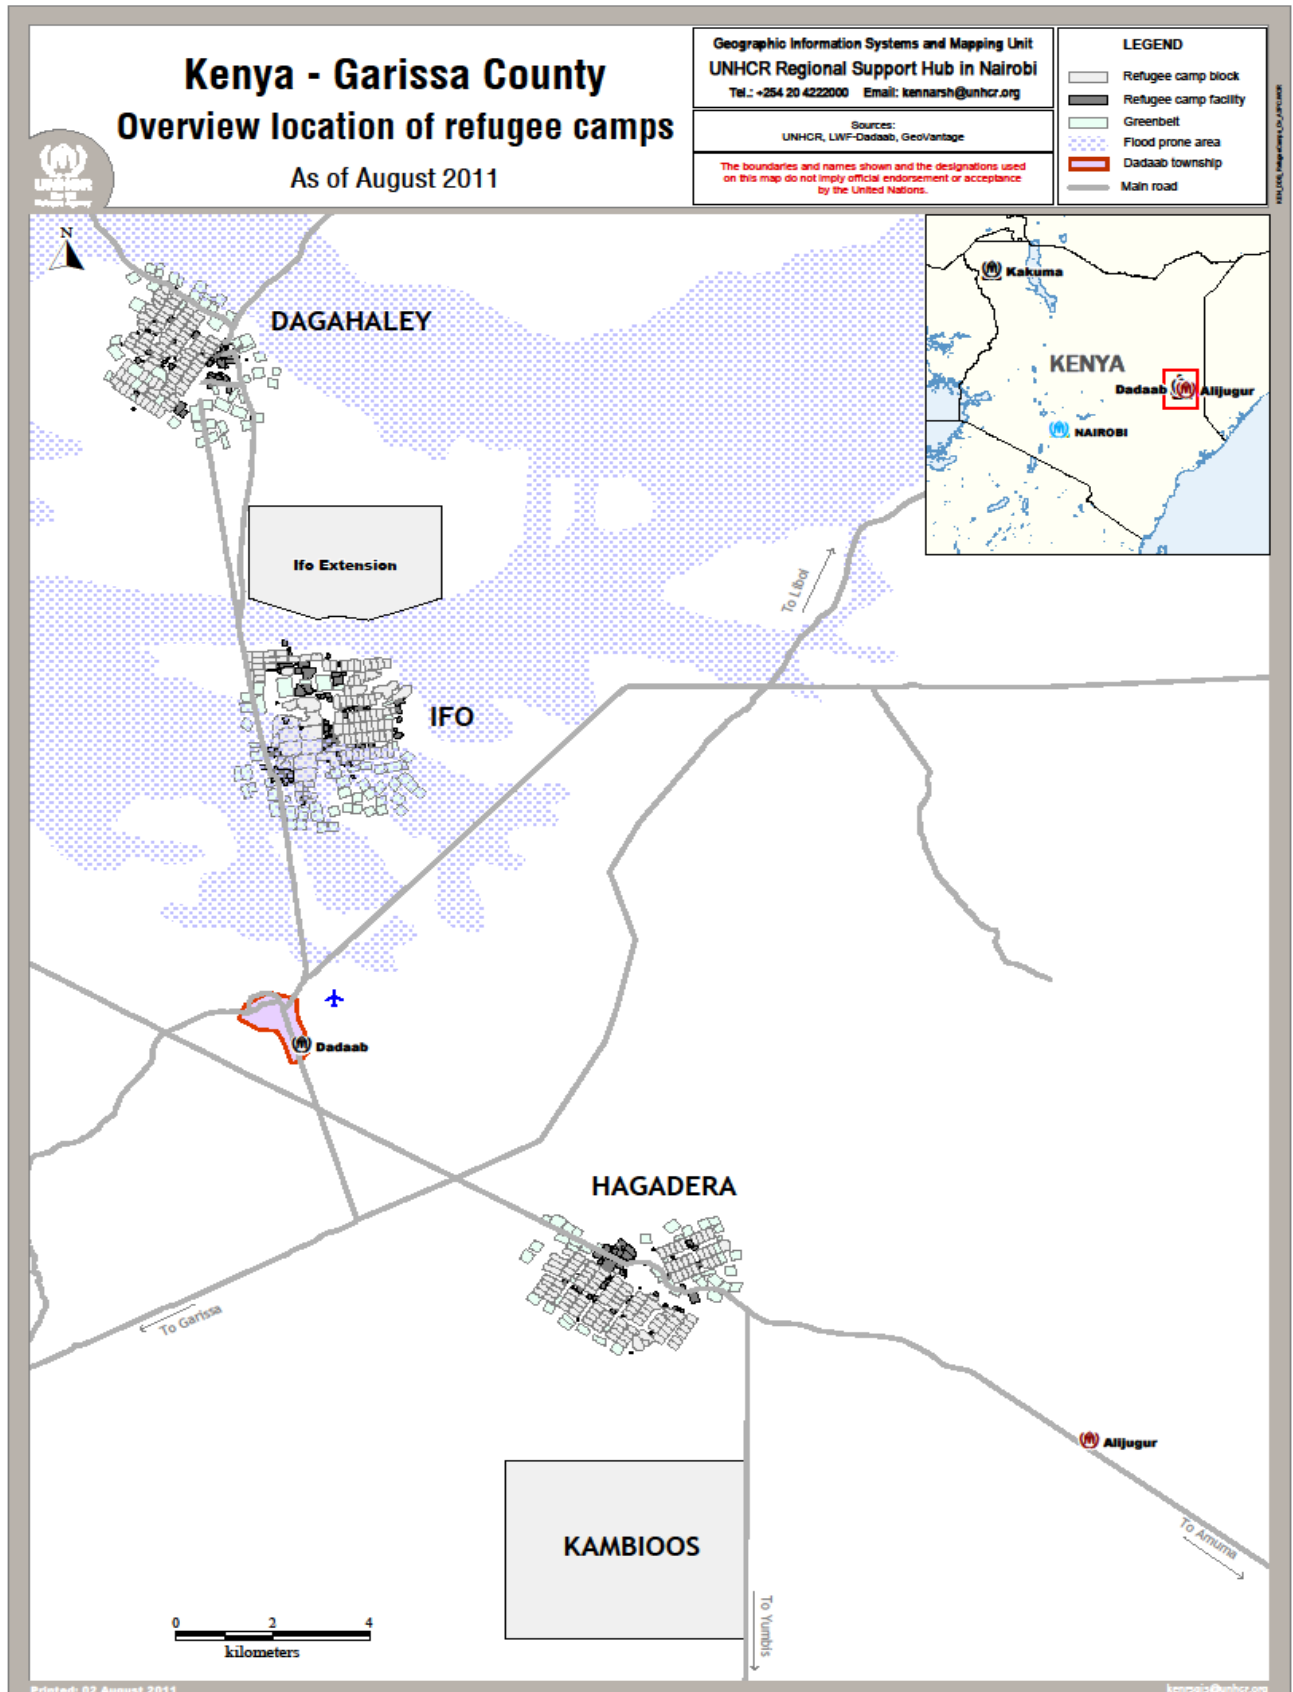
Kenya - Garissa County
Overview location of refugee camps
As of August 2011

UNHCR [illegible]

Geographic Information Systems and Mapping Unit
UNHCR Regional Support Hub in Nairobi
Tel.: +254 20 4222000 Email: kennarsh@unhcr.org

Sources:
UNHCR, LWF-Dadaab, GeoVantage

The boundaries and names shown and the designations used on this map do not imply official endorsement or acceptance by the United Nations.

LEGEND
Refugee camp block
Refugee camp facility
Greenbelt
Flood prone area
Dadaab township
Main road

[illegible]

N

DAGAHALEY

Ifo Extension

IFO

Kakuma
KENYA
Dadaab
Alijugur
NAIROBI

To Liboi

Dadaab

HAGADERA

To Garissa

Alijugur

To Amuma

KAMBIOOS

To Yumbis

0 2 4
kilometers

Printed: 02 August 2011

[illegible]@unhcr.org